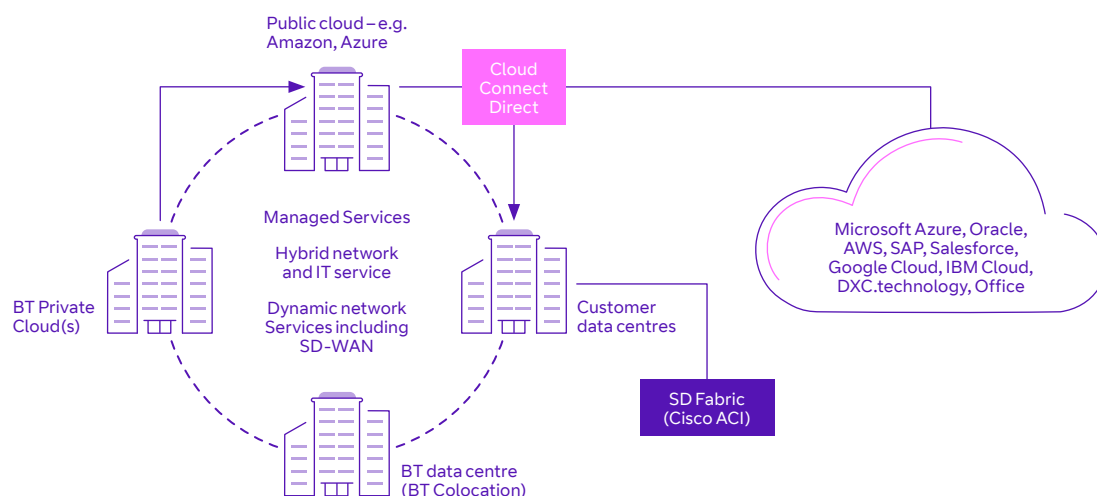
Public cloud – e.g. Amazon, Azure

Cloud Connect Direct

Microsoft Azure, Oracle, AWS, SAP, Salesforce, Google Cloud, IBM Cloud, DXC.technology, Office

Managed Services

Hybrid network and IT service

Dynamic network Services including SD-WAN

BT Private Cloud(s)

Customer data centres

SD Fabric (Cisco ACI)

BT data centre (BT Colocation)